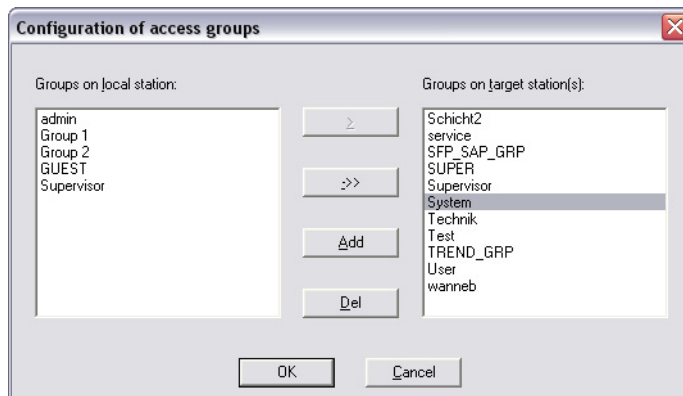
Configuration of access groups

Groups on local station:

admin
Group 1
Group 2
GUEST
Supervisor

>

>>

Add

Del

Groups on target station(s):

Schicht2
service
SFP_SAP_GRP
SUPER
Supervisor
System
Technik
Test
TREND_GRP
User
wanneb

OK

Cancel